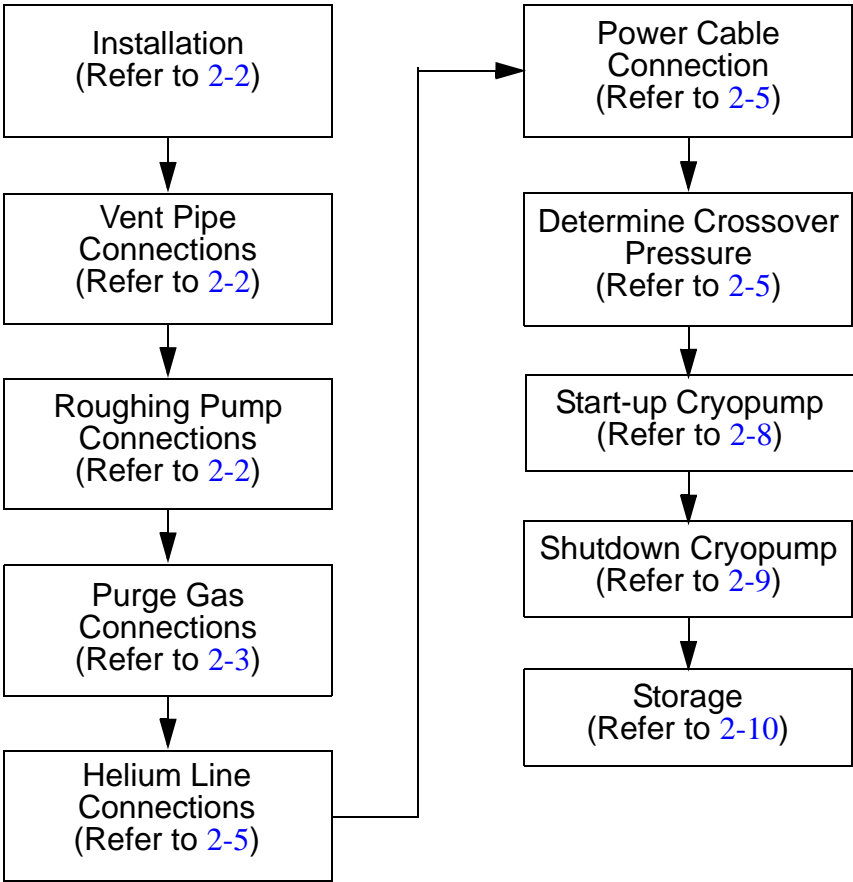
Installation
(Refer to 2-2)

Vent Pipe
Connections
(Refer to 2-2)

Roughing Pump
Connections
(Refer to 2-2)

Purge Gas
Connections
(Refer to 2-3)

Helium Line
Connections
(Refer to 2-5)

Power Cable
Connection
(Refer to 2-5)

Determine Crossover
Pressure
(Refer to 2-5)

Start-up Cryopump
(Refer to 2-8)

Shutdown Cryopump
(Refer to 2-9)

Storage
(Refer to 2-10)